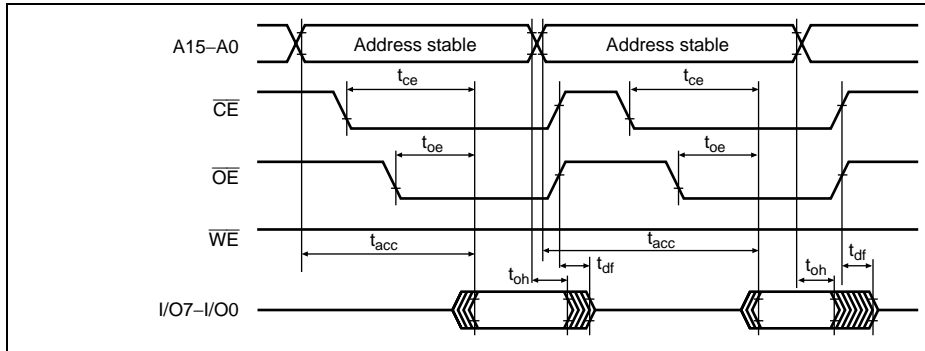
A15–A0

Address stable

Address stable

$t_{ce}$

$t_{ce}$

$\overline{CE}$

$t_{oe}$

$t_{oe}$

$\overline{OE}$

$\overline{WE}$

$t_{acc}$

$t_{acc}$

$t_{oh}$

$t_{df}$

$t_{oh}$

$t_{df}$

I/O7–I/O0